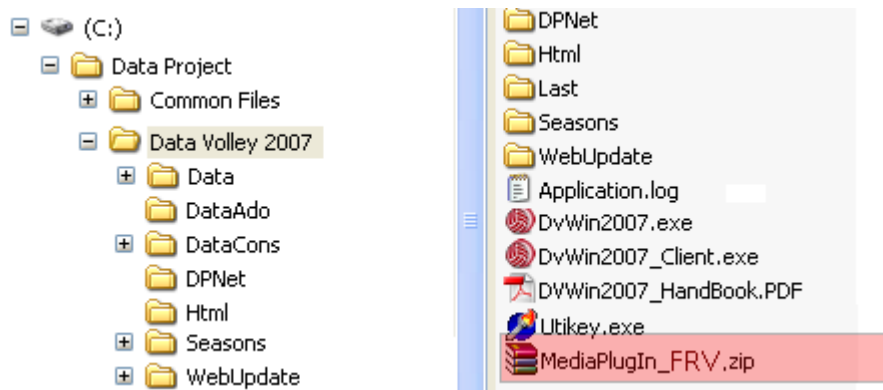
(C:)
Data Project
Common Files
Data Volley 2007
Data
DataAdo
DataCons
DPNet
Html
Seasons
WebUpdate

DPNet
Html
Last
Seasons
WebUpdate
Application.log
DvWin2007.exe
DvWin2007_Client.exe
DVWin2007_HandBook.PDF
Utikey.exe
MediaPlugIn_FRV.zip